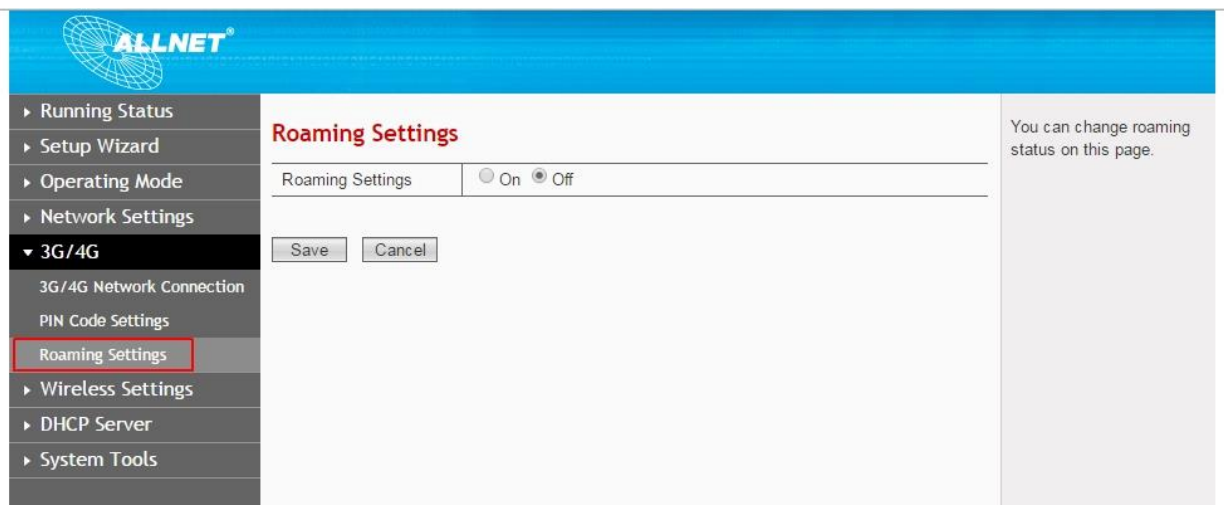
ALLNET®

▸ Running Status
▸ Setup Wizard
▸ Operating Mode
▸ Network Settings
▾ 3G/4G
3G/4G Network Connection
PIN Code Settings
Roaming Settings
▸ Wireless Settings
▸ DHCP Server
▸ System Tools

Roaming Settings

| Roaming Settings | ○ On ◉ Off |
|---|---|

Save Cancel

You can change roaming status on this page.